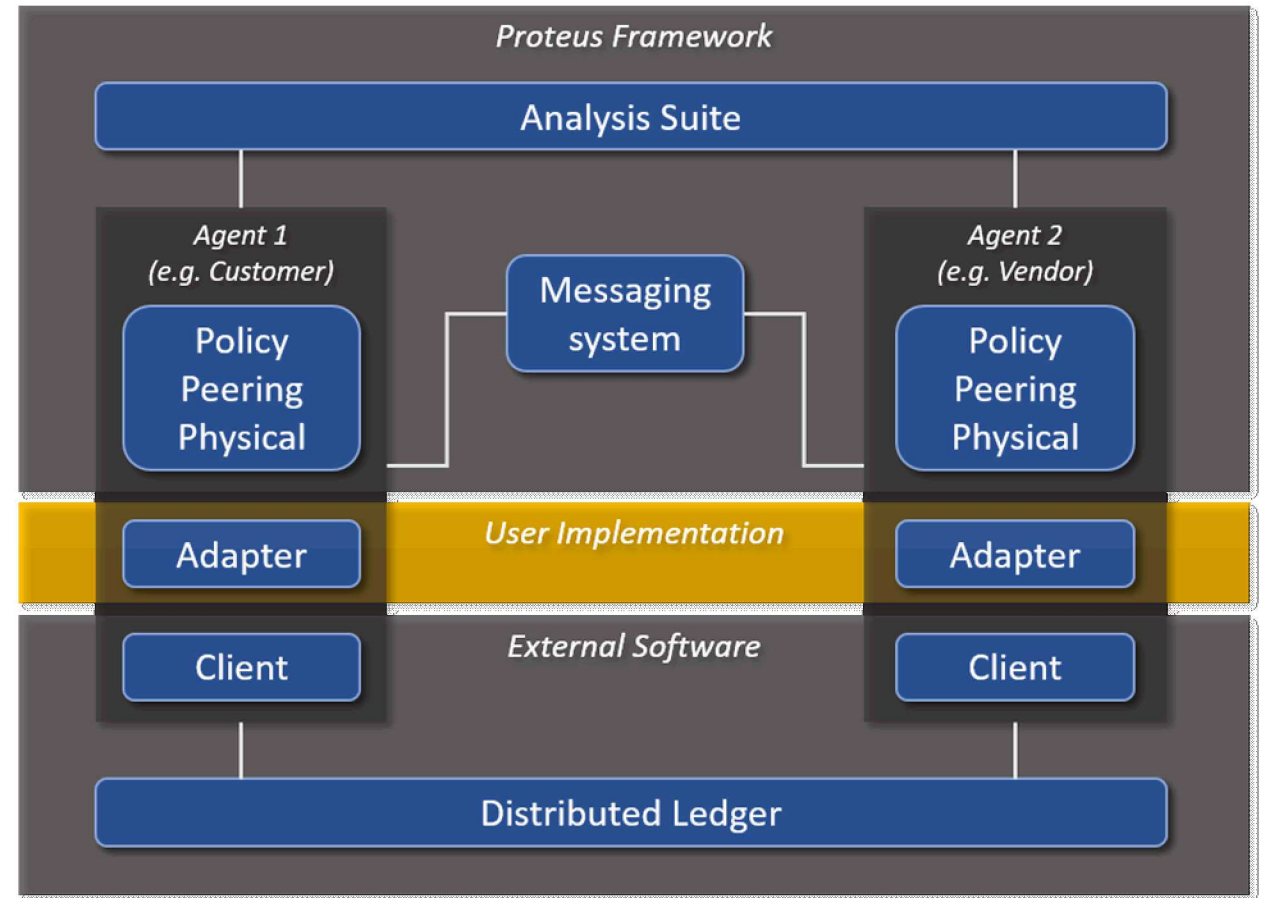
Proteus Framework

Analysis Suite

Agent 1
(e.g. Customer)

Policy
Peering
Physical

Messaging
system

Agent 2
(e.g. Vendor)

Policy
Peering
Physical

User Implementation

Adapter

Adapter

External Software

Client

Client

Distributed Ledger